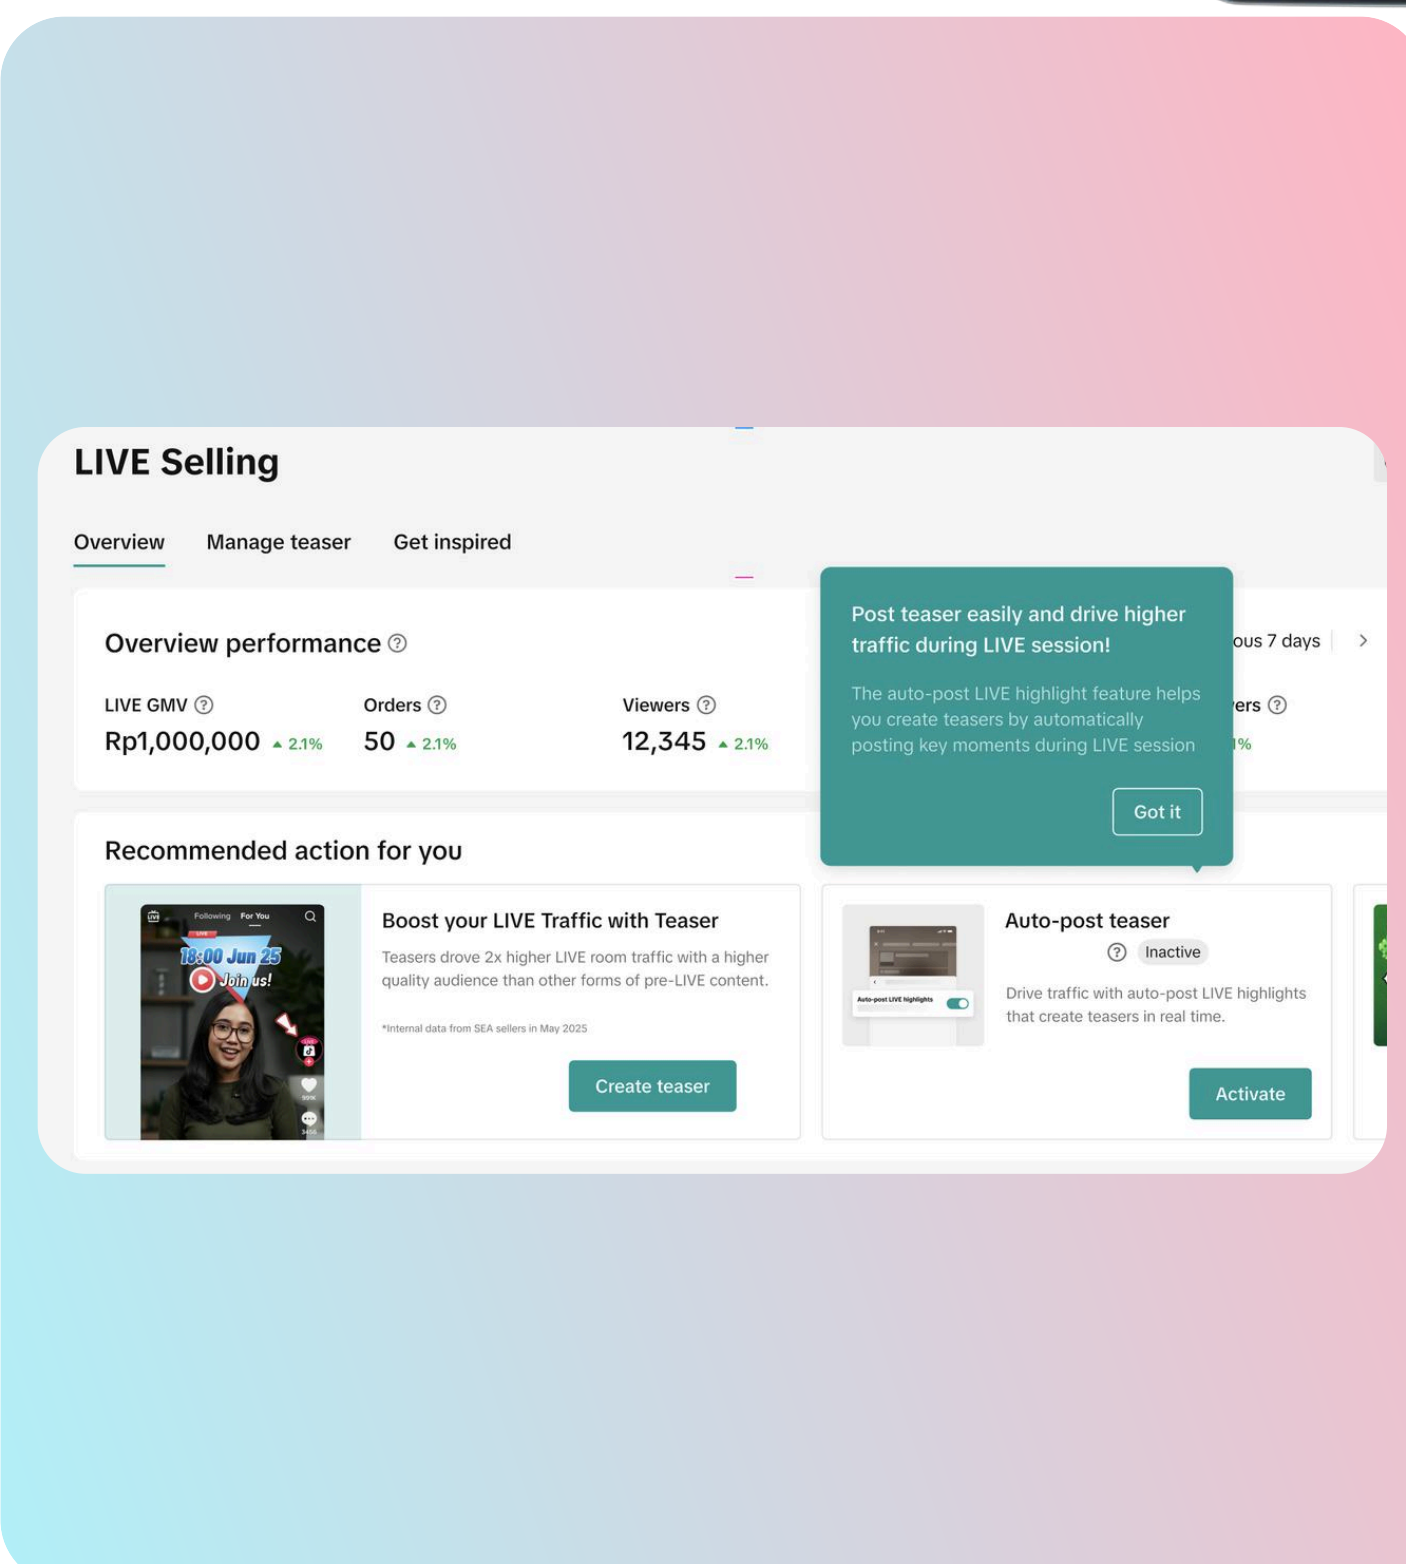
LIVE Selling

Overview Manage teaser Get inspired

Overview performance

LIVE GMV
Rp1,000,000 ▲ 2.1%

Orders
50 ▲ 2.1%

Viewers
12,345 ▲ 2.1%

ous 7 days

ers

1%

Post teaser easily and drive higher traffic during LIVE session!

The auto-post LIVE highlight feature helps you create teasers by automatically posting key moments during LIVE session

Got it

Recommended action for you

Following For You

18:00 Jun 25

Join us!

Boost your LIVE Traffic with Teaser

Teasers drove 2x higher LIVE room traffic with a higher quality audience than other forms of pre-LIVE content.

*Internal data from SEA sellers in May 2025

Create teaser

Auto-post LIVE highlights

Auto-post teaser

Inactive

Drive traffic with auto-post LIVE highlights that create teasers in real time.

Activate